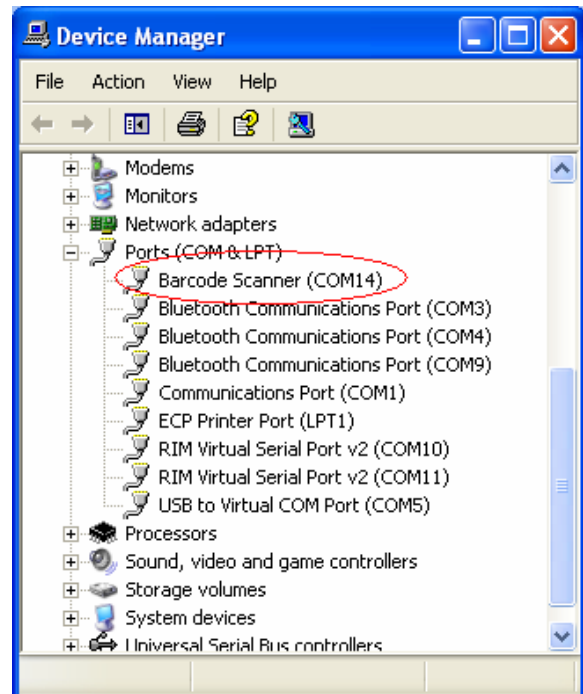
Device Manager

File Action View Help

Modems
Monitors
Network adapters
Ports (COM & LPT)
Barcode Scanner (COM14)
Bluetooth Communications Port (COM3)
Bluetooth Communications Port (COM4)
Bluetooth Communications Port (COM9)
Communications Port (COM1)
ECP Printer Port (LPT1)
RIM Virtual Serial Port v2 (COM10)
RIM Virtual Serial Port v2 (COM11)
USB to Virtual COM Port (COM5)
Processors
Sound, video and game controllers
Storage volumes
System devices
Universal Serial Bus controllers